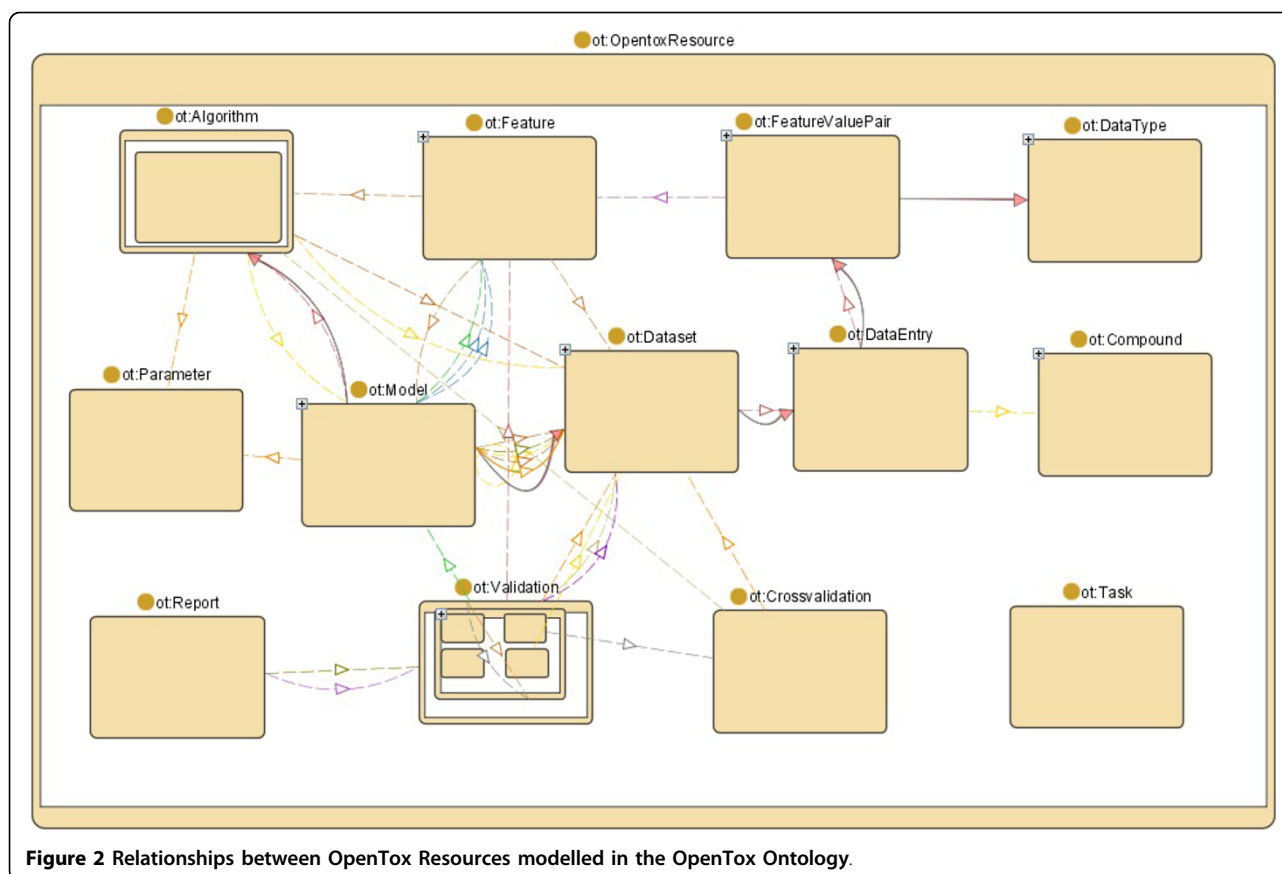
ot:OpentoxResource

ot:Algorithm

ot:Feature

ot:FeatureValuePair

ot:DataType

ot:Dataset

ot:DataEntry

ot:Compound

ot:Parameter

ot:Model

ot:Report

ot:Validation

ot:Crossvalidation

ot:Task

**Figure 2** Relationships between OpenTox Resources modelled in the OpenTox Ontology.